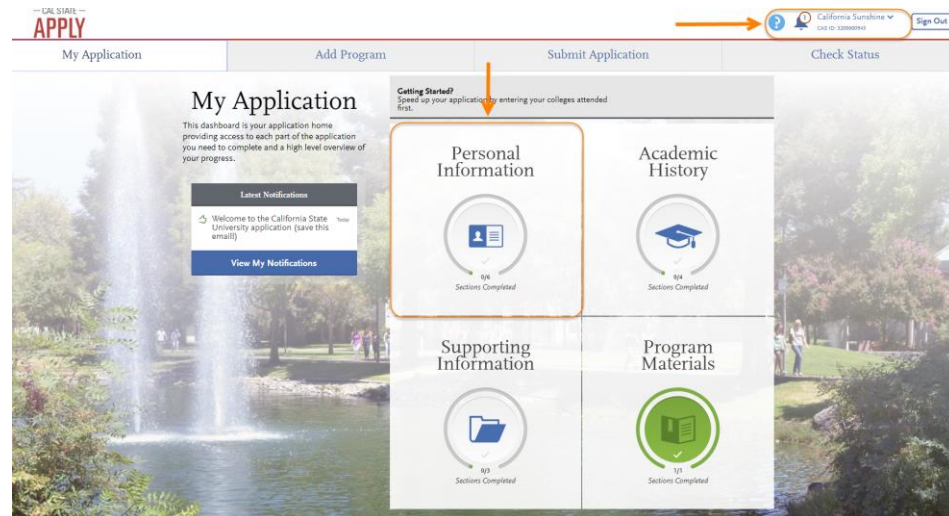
— CAL STATE —
APPLY

California Sunshine
CAS ID: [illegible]

Sign Out

My Application | Add Program | Submit Application | Check Status

My Application

This dashboard is your application home providing access to each part of the application you need to complete and a high level overview of your progress.

Latest Notifications

Welcome to the California State University application (save this email!) Today

View My Notifications

Getting Started?
Speed up your application by entering your colleges attended first.

Personal Information
0/6
Sections Completed

Academic History
0/4
Sections Completed

Supporting Information
0/3
Sections Completed

Program Materials
1/1
Sections Completed